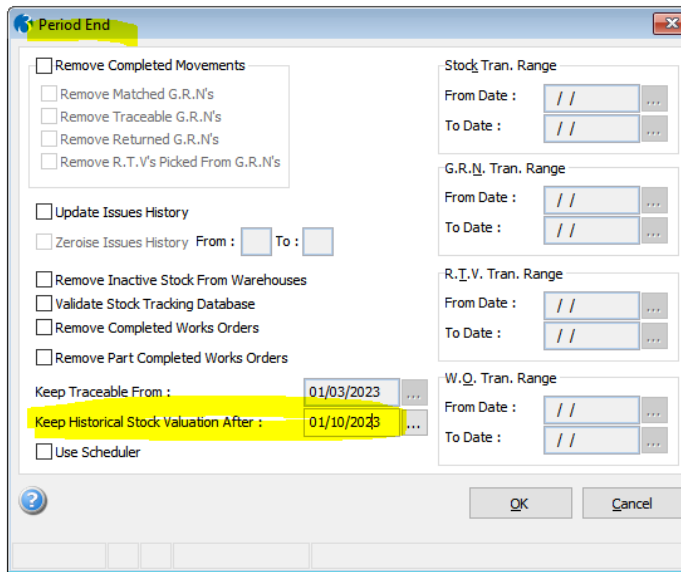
Period End

Remove Completed Movements
Remove Matched G.R.N's
Remove Traceable G.R.N's
Remove Returned G.R.N's
Remove R.T.V's Picked From G.R.N's

Update Issues History
Zeroise Issues History From : To :

Remove Inactive Stock From Warehouses
Validate Stock Tracking Database
Remove Completed Works Orders
Remove Part Completed Works Orders

Keep Traceable From : 01/03/2023 ...
Keep Historical Stock Valuation After : 01/10/2023 ...
Use Scheduler

Stock Tran. Range
From Date : / / ...
To Date : / / ...

G.R.N. Tran. Range
From Date : / / ...
To Date : / / ...

R.T.V. Tran. Range
From Date : / / ...
To Date : / / ...

W.O. Tran. Range
From Date : / / ...
To Date : / / ...

OK
Cancel